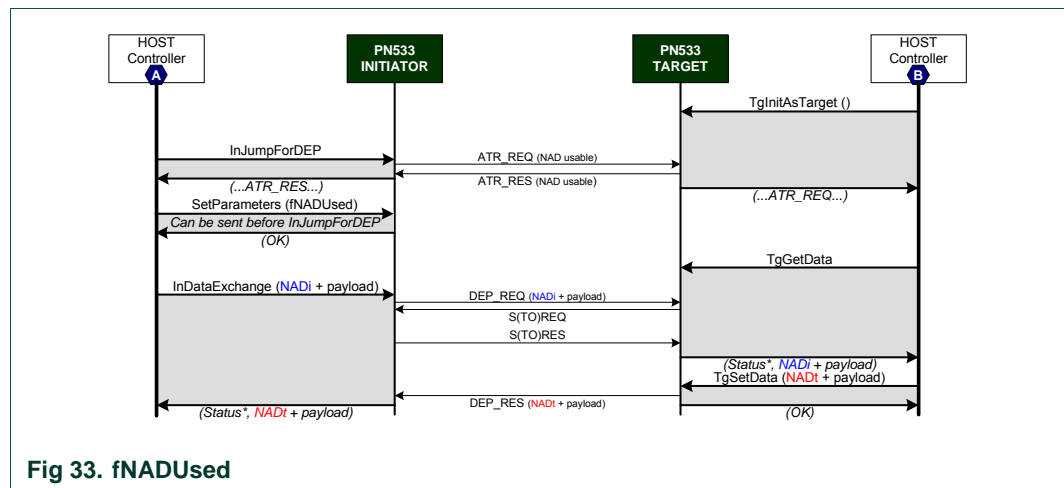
HOST Controller
A
PN533 INITIATOR
PN533 TARGET
HOST Controller
B

TgInitAsTarget ()
InJumpForDEP
ATR_REQ (NAD usable)
ATR_RES (NAD usable)
(...ATR_RES...)
(...ATR_REQ...)
SetParameters (fNADUsed)
Can be sent before InJumpForDEP
(OK)
TgGetData
InDataExchange (NADi + payload)
DEP_REQ (NADi + payload)
S(TO)REQ
S(TO)RES
(Status*, NADi + payload)
TgSetData (NADt + payload)
DEP_RES (NADt + payload)
(Status*, NADt + payload)
(OK)

Fig 33. fNADUsed